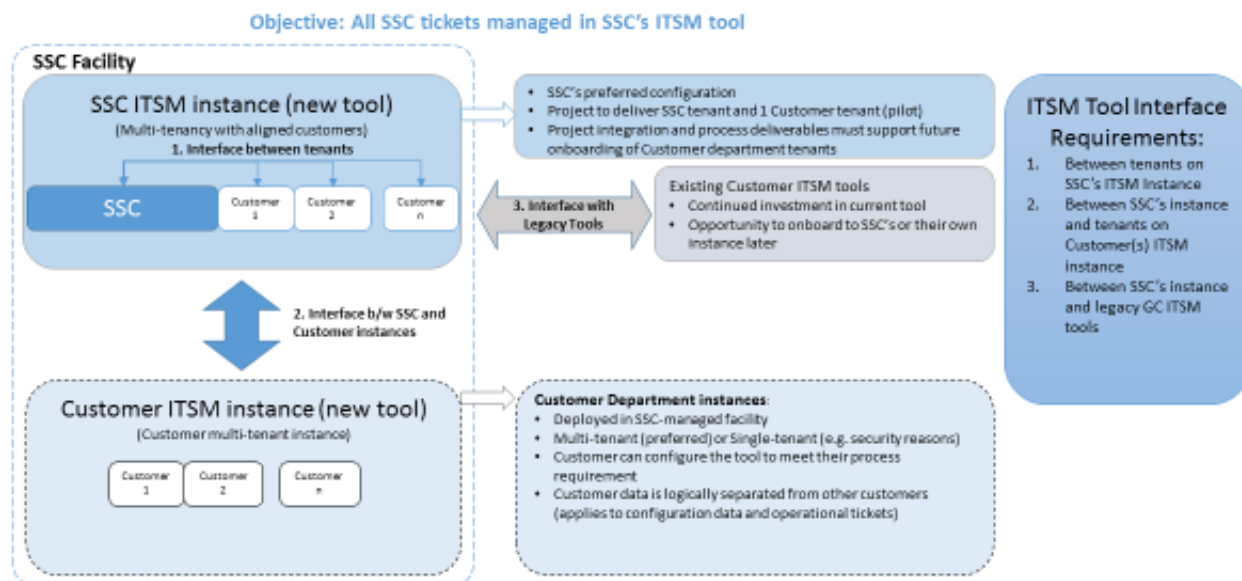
Objective: All SSC tickets managed in SSC's ITSM tool

SSC Facility

SSC ITSM instance (new tool)

(Multi-tenancy with aligned customers)

1. Interface between tenants

SSC

Customer 1

Customer 2

Customer n

- SSC's preferred configuration
- Project to deliver SSC tenant and 1 Customer tenant (pilot)
- Project integration and process deliverables must support future onboarding of Customer department tenants

3. Interface with Legacy Tools

Existing Customer ITSM tools
- Continued investment in current tool
- Opportunity to onboard to SSC's or their own instance later

ITSM Tool Interface Requirements:
1. Between tenants on SSC's ITSM Instance
2. Between SSC's instance and tenants on Customer(s) ITSM instance
3. Between SSC's instance and legacy GC ITSM tools

2. Interface b/w SSC and Customer instances

Customer ITSM instance (new tool)

(Customer multi-tenant instance)

Customer 1

Customer 2

Customer n

Customer Department instances:
- Deployed in SSC-managed facility
- Multi-tenant (preferred) or Single-tenant (e.g. security reasons)
- Customer can configure the tool to meet their process requirement
- Customer data is logically separated from other customers (applies to configuration data and operational tickets)